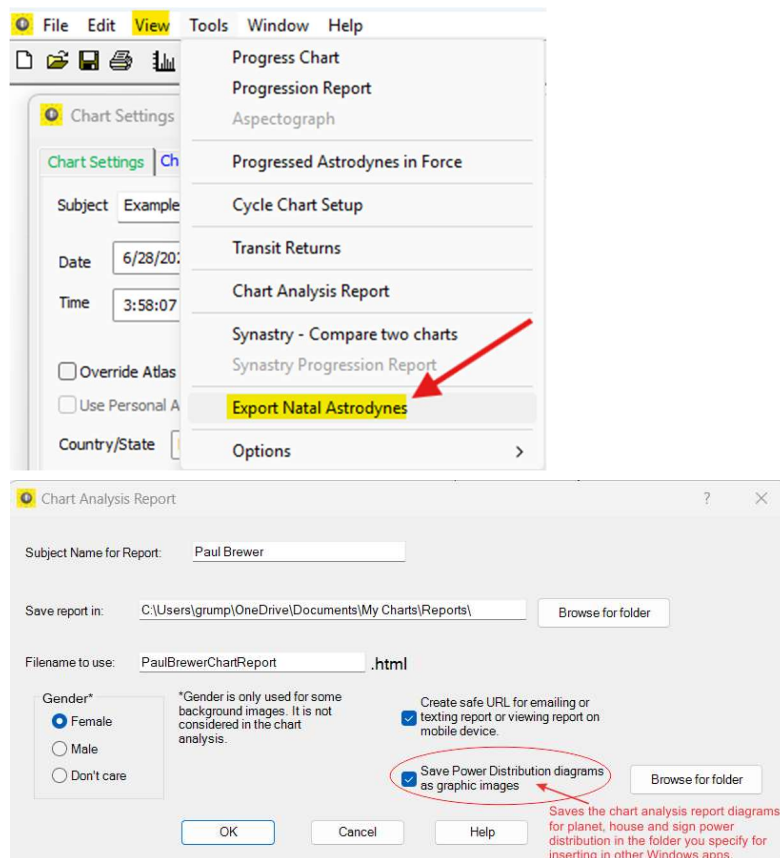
File Edit View Tools Window Help

Chart Settings

Chart Settings Ch

Subject Example

Date 6/28/20

Time 3:58:07

Override Atlas

Use Personal A

Country/State

Progress Chart
Progression Report
Aspectograph
Progressed Astrodynes in Force
Cycle Chart Setup
Transit Returns
Chart Analysis Report
Synastry - Compare two charts
Synastry Progression Report
Export Natal Astrodynes
Options >

Chart Analysis Report ? ✕

Subject Name for Report: Paul Brewer

Save report in: C:\Users\grump\OneDrive\Documents\My Charts\Reports\ Browse for folder

Filename to use: PaulBrewerChartReport .html

Gender*
Female
Male
Don't care

*Gender is only used for some background images. It is not considered in the chart analysis.

Create safe URL for emailing or texting report or viewing report on mobile device.

Save Power Distribution diagrams as graphic images

Browse for folder

Saves the chart analysis report diagrams for planet, house and sign power distribution in the folder you specify for inserting in other Windows apps.

OK Cancel Help